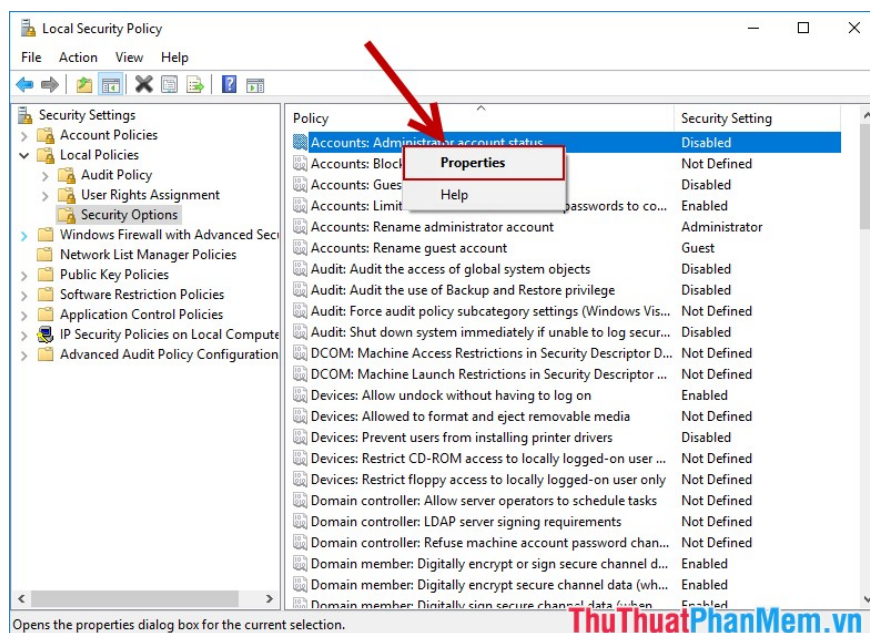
Local Security Policy

File Action View Help

Security Settings
Account Policies
Local Policies
Audit Policy
User Rights Assignment
Security Options
Windows Firewall with Advanced Secu
Network List Manager Policies
Public Key Policies
Software Restriction Policies
Application Control Policies
IP Security Policies on Local Compute
Advanced Audit Policy Configuration

| Policy | Security Setting |
|---|---|
| Accounts: Administrator account status | Disabled |
| Accounts: Block | Not Defined |
| Accounts: Gues | Disabled |
| Accounts: Limit ... passwords to co... | Enabled |
| Accounts: Rename administrator account | Administrator |
| Accounts: Rename guest account | Guest |
| Audit: Audit the access of global system objects | Disabled |
| Audit: Audit the use of Backup and Restore privilege | Disabled |
| Audit: Force audit policy subcategory settings (Windows Vis... | Not Defined |
| Audit: Shut down system immediately if unable to log secur... | Disabled |
| DCOM: Machine Access Restrictions in Security Descriptor D... | Not Defined |
| DCOM: Machine Launch Restrictions in Security Descriptor ... | Not Defined |
| Devices: Allow undock without having to log on | Enabled |
| Devices: Allowed to format and eject removable media | Not Defined |
| Devices: Prevent users from installing printer drivers | Disabled |
| Devices: Restrict CD-ROM access to locally logged-on user ... | Not Defined |
| Devices: Restrict floppy access to locally logged-on user only | Not Defined |
| Domain controller: Allow server operators to schedule tasks | Not Defined |
| Domain controller: LDAP server signing requirements | Not Defined |
| Domain controller: Refuse machine account password chan... | Not Defined |
| Domain member: Digitally encrypt or sign secure channel d... | Enabled |
| Domain member: Digitally encrypt secure channel data (wh... | Enabled |
| Domain member: Digitally sign secure channel data (when ... | Enabled |

Properties
Help

Opens the properties dialog box for the current selection.

ThuThuatPhanMem.vn